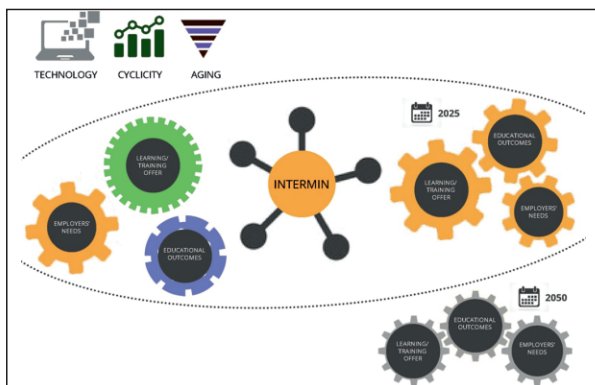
TECHNOLOGY CYCLICITY AGING

LEARNING/ TRAINING OFFER

EMPLOYERS' NEEDS

EDUCATIONAL OUTCOMES

INTERMIN

2025

EDUCATIONAL OUTCOMES

LEARNING/ TRAINING OFFER

EMPLOYERS' NEEDS

2050

EDUCATIONAL OUTCOMES

LEARNING/ TRAINING OFFER

EMPLOYERS' NEEDS